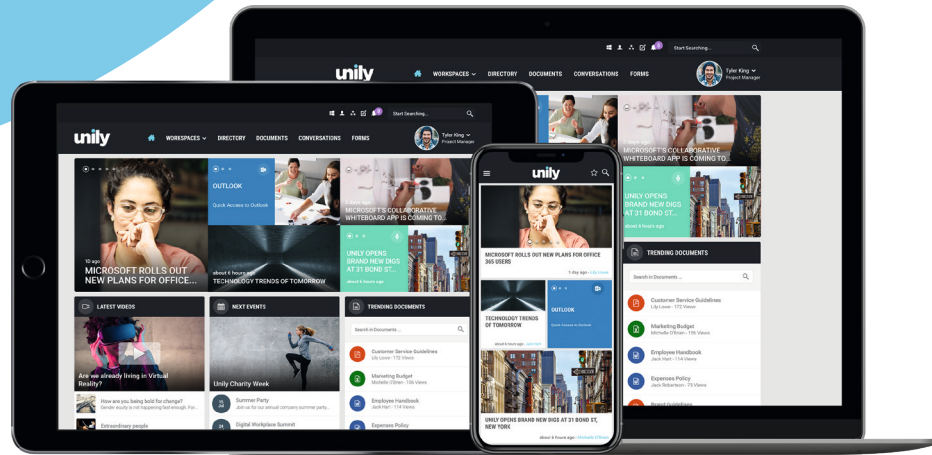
Start Searching...

unily

WORKSPACES DIRECTORY DOCUMENTS CONVERSATIONS FORMS

Tyler King
Project Manager

MICROSOFT'S COLLABORATIVE WHITEBOARD APP IS COMING TO...

UNILY OPENS BRAND NEW DIGS AT 31 BOND ST...

about 6 hours ago

TRENDING DOCUMENTS

Search in Documents ...

Customer Service Guidelines
Lily Lowe - 172 Views

Marketing Budget
Michelle O'Brien - 156 Views

Employee Handbook
Jack Hart - 114 Views

Expenses Policy
Jack Robertson - 73 Views

Brand Guidelines

Start Searching...

unily

WORKSPACES DIRECTORY DOCUMENTS CONVERSATIONS FORMS

Tyler King
Project Manager

1d ago
MICROSOFT ROLLS OUT NEW PLANS FOR OFFICE...

OUTLOOK
Quick Access to Outlook

MICROSOFT'S COLLABORATIVE WHITEBOARD APP IS COMING TO...

about 6 hours ago
TECHNOLOGY TRENDS OF TOMORROW

UNILY OPENS BRAND NEW DIGS AT 31 BOND ST...
about 6 hours ago

LATEST VIDEOS

Are we already living in Virtual Reality?

How are you being bold for change?
Gender equity is not happening fast enough. For...

Extraordinary people

NEXT EVENTS

Unily Charity Week

Summer Party
Join us for our annual company summer party...

Digital Workplace Summit

TRENDING DOCUMENTS

Search in Documents ...

Customer Service Guidelines
Lily Lowe - 172 Views

Marketing Budget
Michelle O'Brien - 156 Views

Employee Handbook
Jack Hart - 114 Views

Expenses Policy

unily

MICROSOFT ROLLS OUT NEW PLANS FOR OFFICE 365 USERS

1 day ago - Lily Lowe

TECHNOLOGY TRENDS OF TOMORROW

about 6 hours ago - Jack Hart

OUTLOOK
Quick Access to Outlook

UNILY OPENS BRAND NEW DIGS AT 31 BOND ST, NEW YORK

about 6 hours ago - Michelle O'Brien